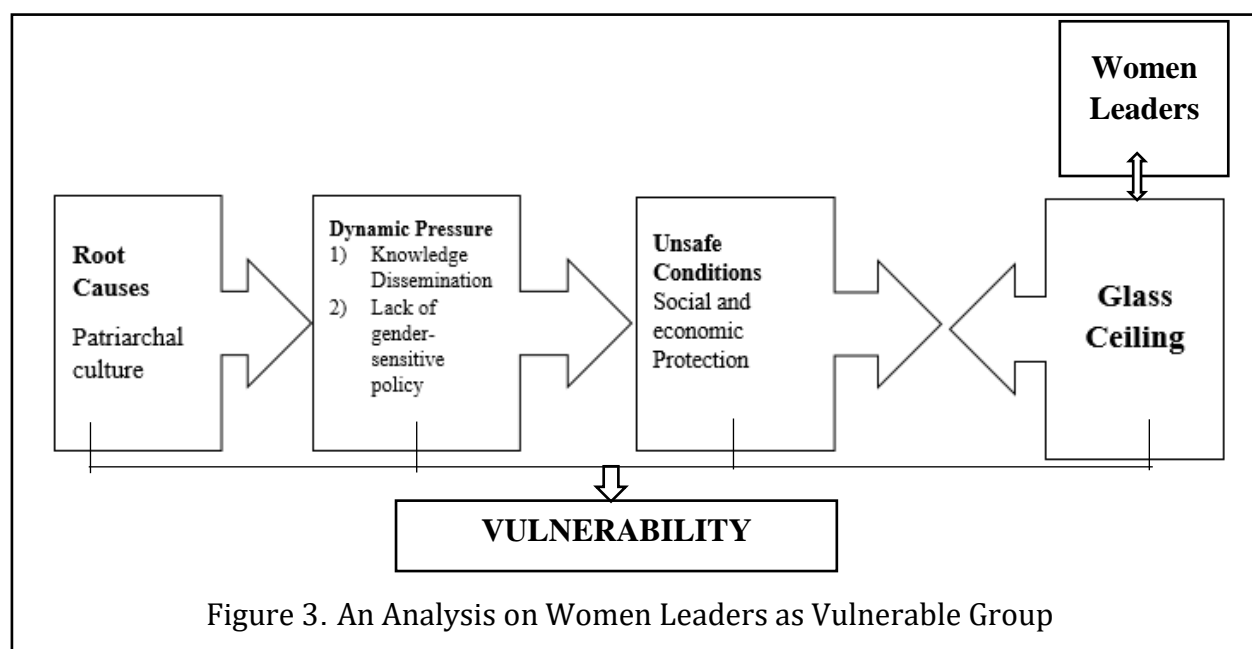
Women Leaders

Root Causes
Patriarchal culture

Dynamic Pressure
1) Knowledge Dissemination
2) Lack of gender-sensitive policy

Unsafe Conditions
Social and economic Protection

Glass Ceiling

VULNERABILITY

Figure 3. An Analysis on Women Leaders as Vulnerable Group